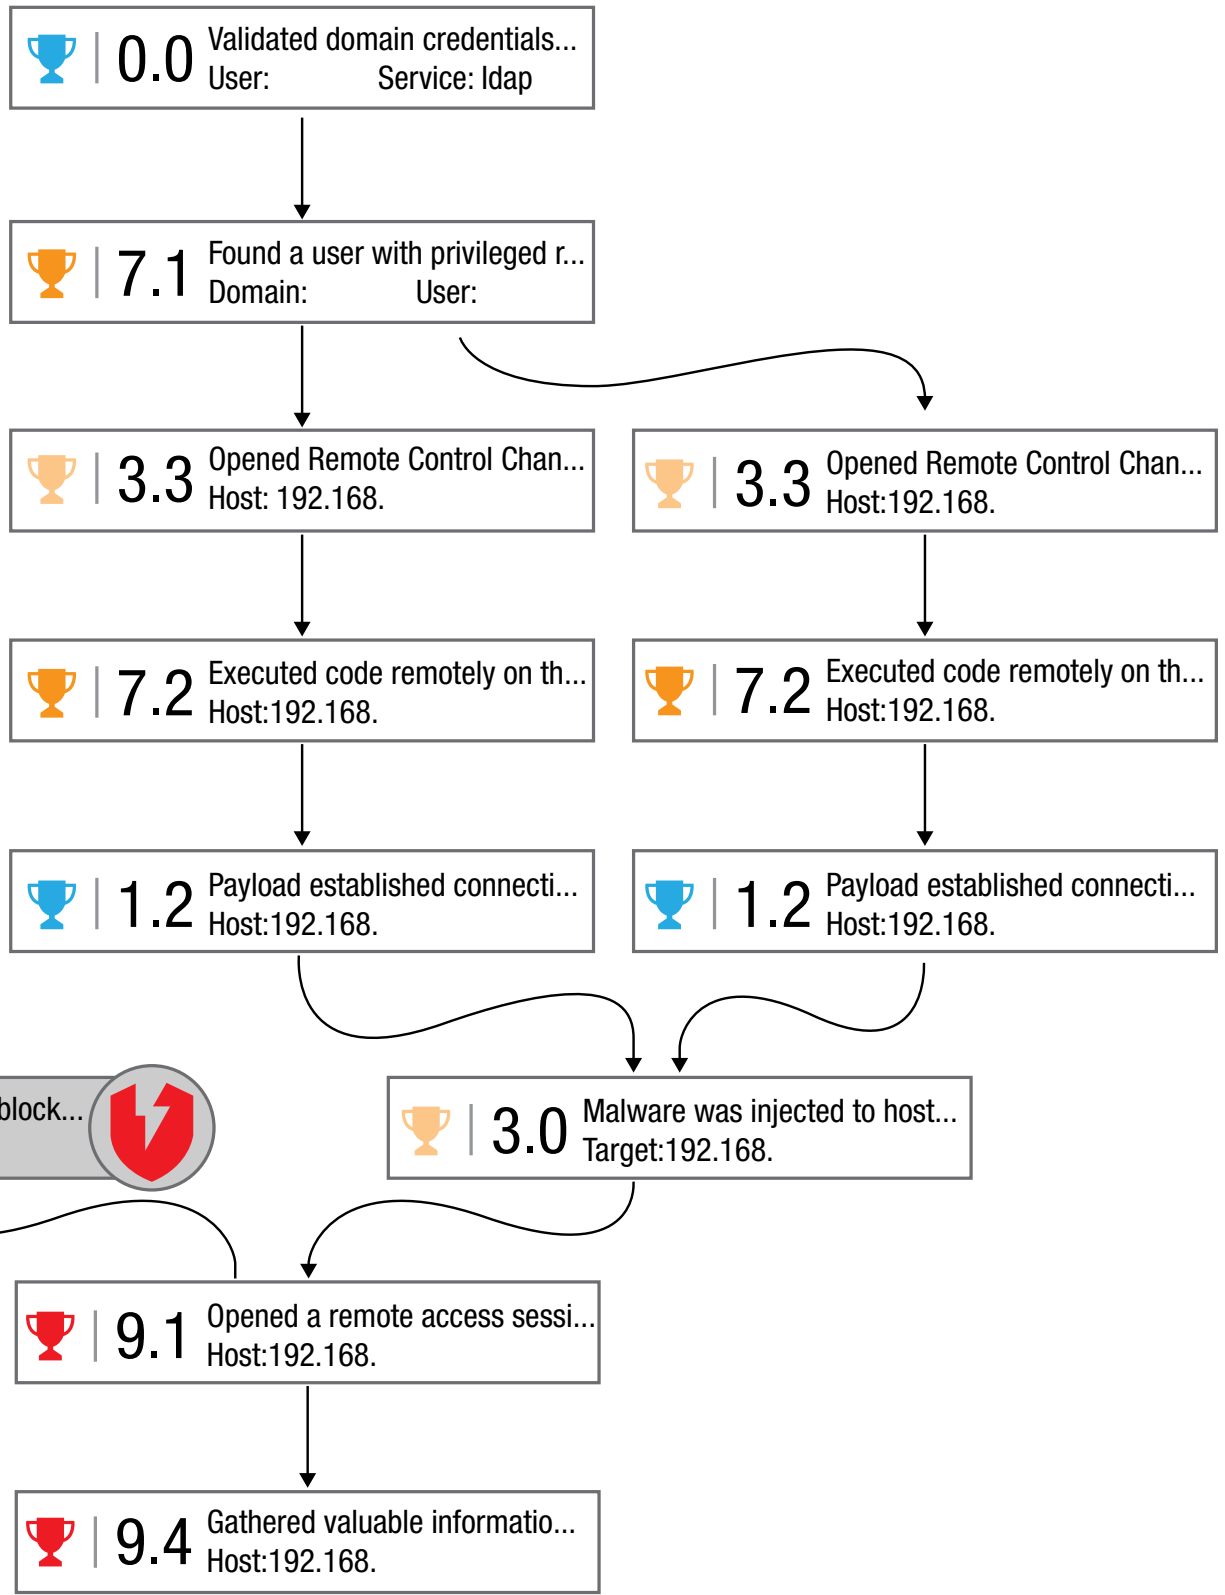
0.0 Validated domain credentials...
User: Service: ldap

7.1 Found a user with privileged r...
Domain: User:

3.3 Opened Remote Control Chan...
Host: 192.168.

3.3 Opened Remote Control Chan...
Host:192.168.

7.2 Executed code remotely on th...
Host:192.168.

7.2 Executed code remotely on th...
Host:192.168.

1.2 Payload established connecti...
Host:192.168.

1.2 Payload established connecti...
Host:192.168.

block...

3.0 Malware was injected to host...
Target:192.168.

9.1 Opened a remote access sessi...
Host:192.168.

9.4 Gathered valuable informatio...
Host:192.168.